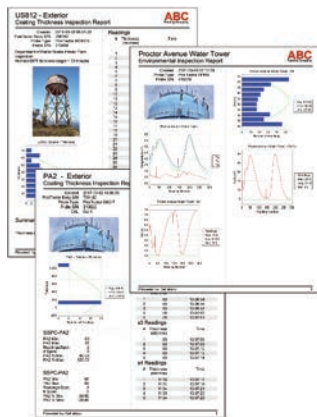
US812 - Exterior
Coating Thickness Inspection Report

ABC

Readings

PA2 - Exterior
Coating Thickness Inspection Report

Summa

SSPC-PA2

SSPC-PA2

Proctor Avenue Water Tower
Environmental Inspection Report

ABC

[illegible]